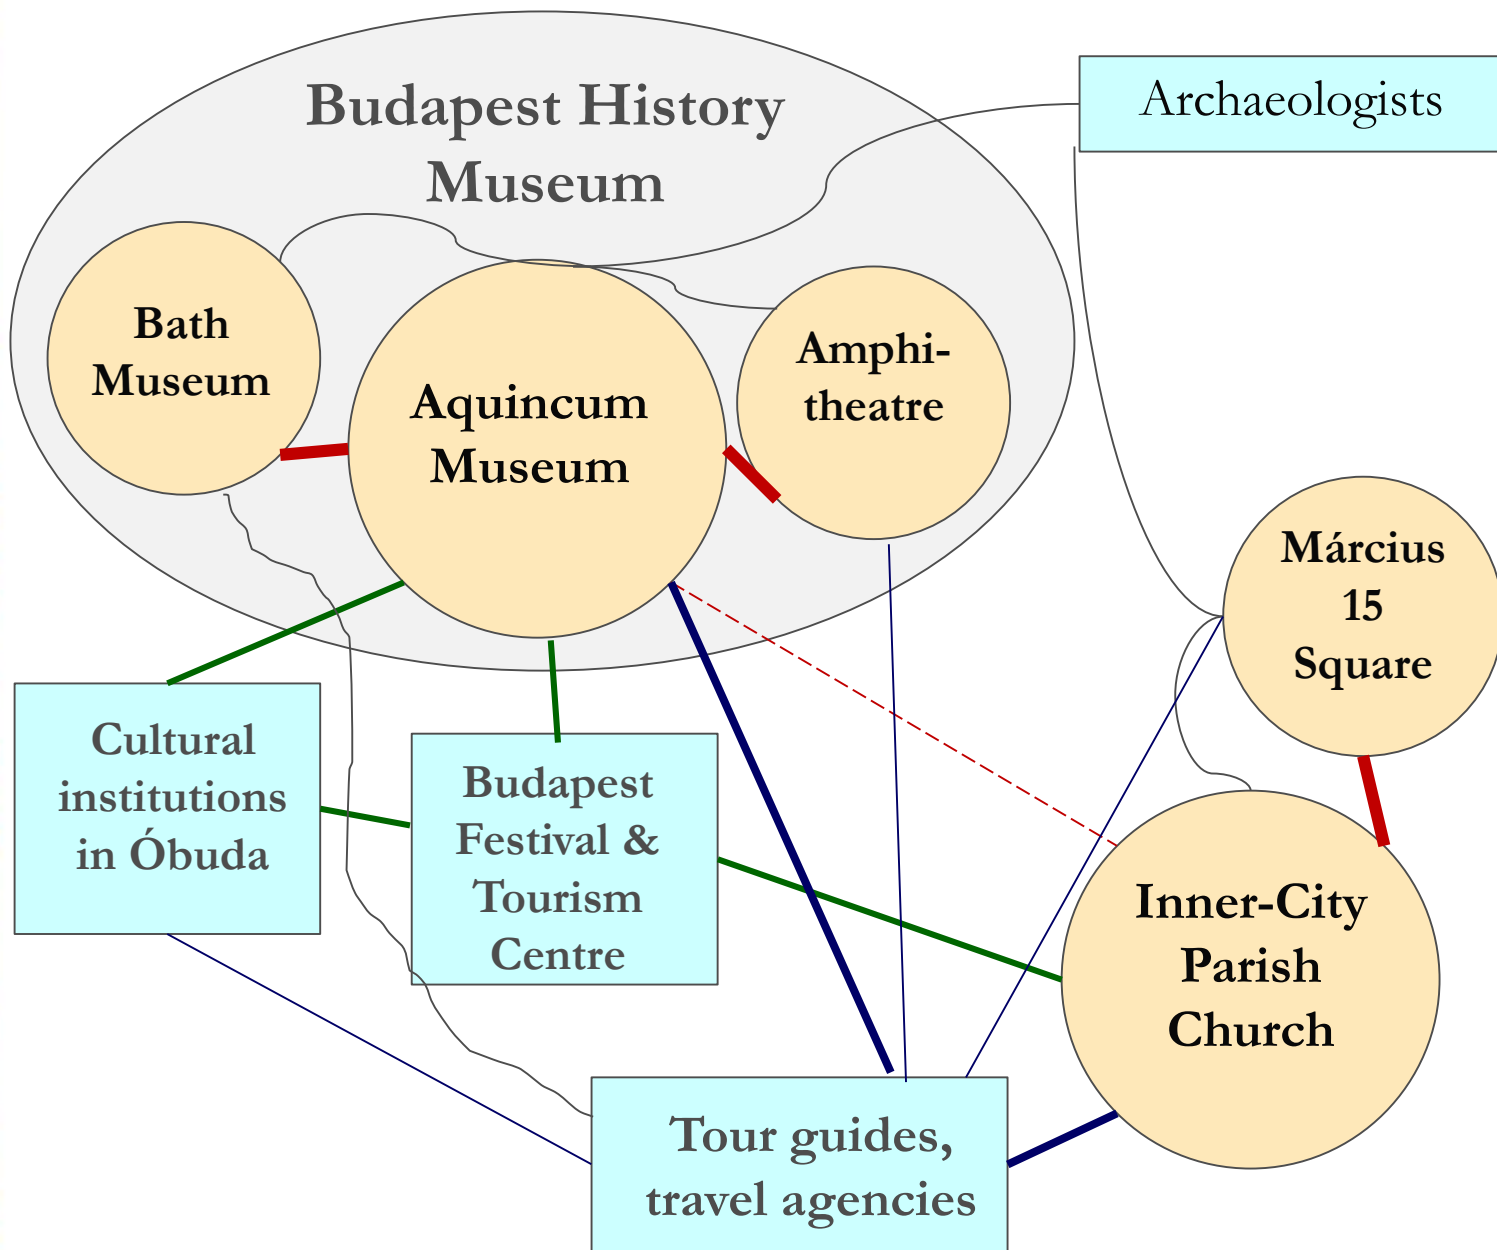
Budapest History Museum

Archaeologists

Bath Museum

Aquincum Museum

Amphi-theatre

Március 15 Square

Cultural institutions in Óbuda

Budapest Festival & Tourism Centre

Inner-City Parish Church

Tour guides, travel agencies